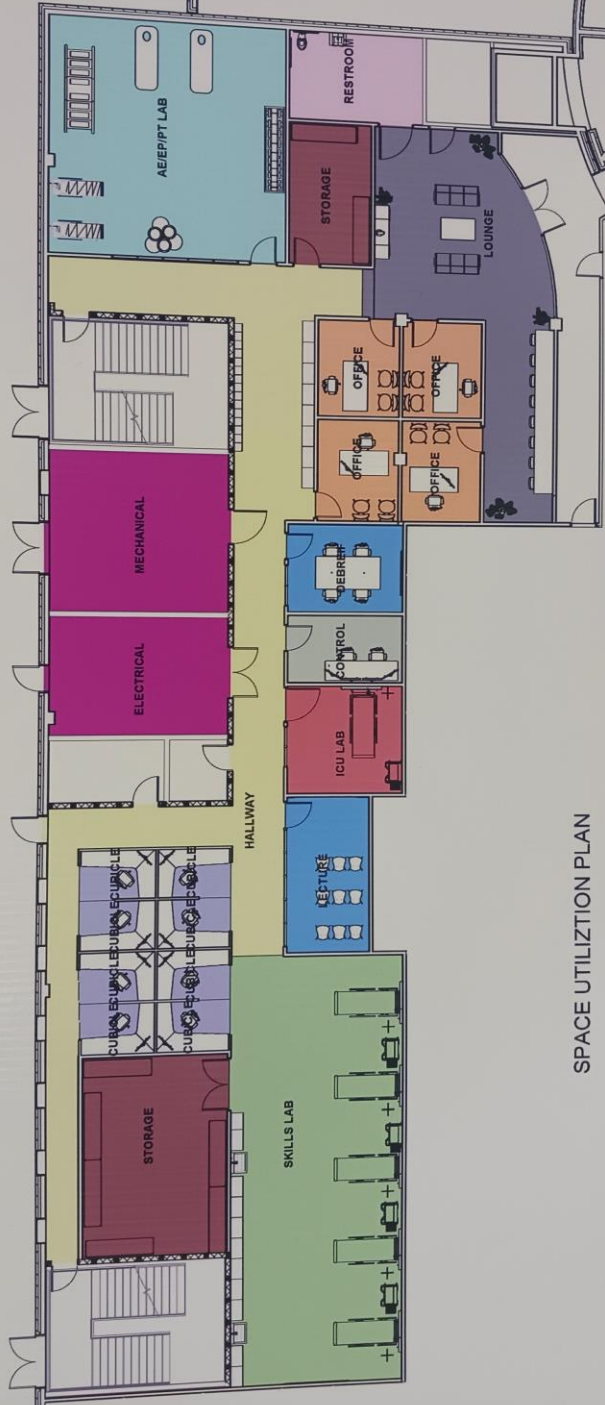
AE/EP/PT LAB
RESTROOM
STORAGE
LOUNGE
OFFICE
OFFICE
OFFICE
OFFICE
MECHANICAL
DEBRIEF
CONTROL
ELECTRICAL
ICU LAB
HALLWAY
LECTURE
CUBICLE
CUBICLE
CUBICLE
CUBICLE
CUBICLE
CUBICLE
CUBICLE
CUBICLE
STORAGE
SKILLS LAB
SPACE UTILIZTION PLAN